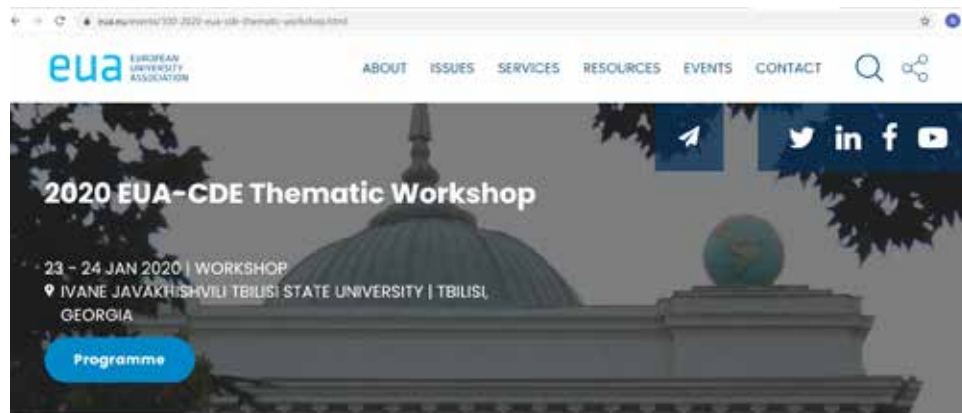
eua.eu/events/100-2020-eua-cde-thematic-workshop.html

eua EUROPEAN UNIVERSITY ASSOCIATION

ABOUT ISSUES SERVICES RESOURCES EVENTS CONTACT

2020 EUA-CDE Thematic Workshop

23 - 24 JAN 2020 | WORKSHOP
IVANE JAVAKHISHVILI TBILISI STATE UNIVERSITY | TBILISI, GEORGIA

Programme